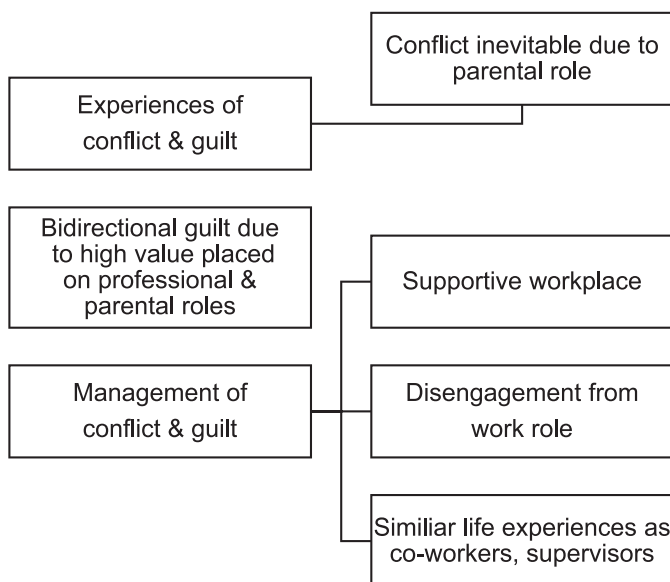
Conflict inevitable due to parental role

Experiences of conflict & guilt

Bidirectional guilt due to high value placed on professional & parental roles

Management of conflict & guilt

Supportive workplace

Disengagement from work role

Similiar life experiences as co-workers, supervisors